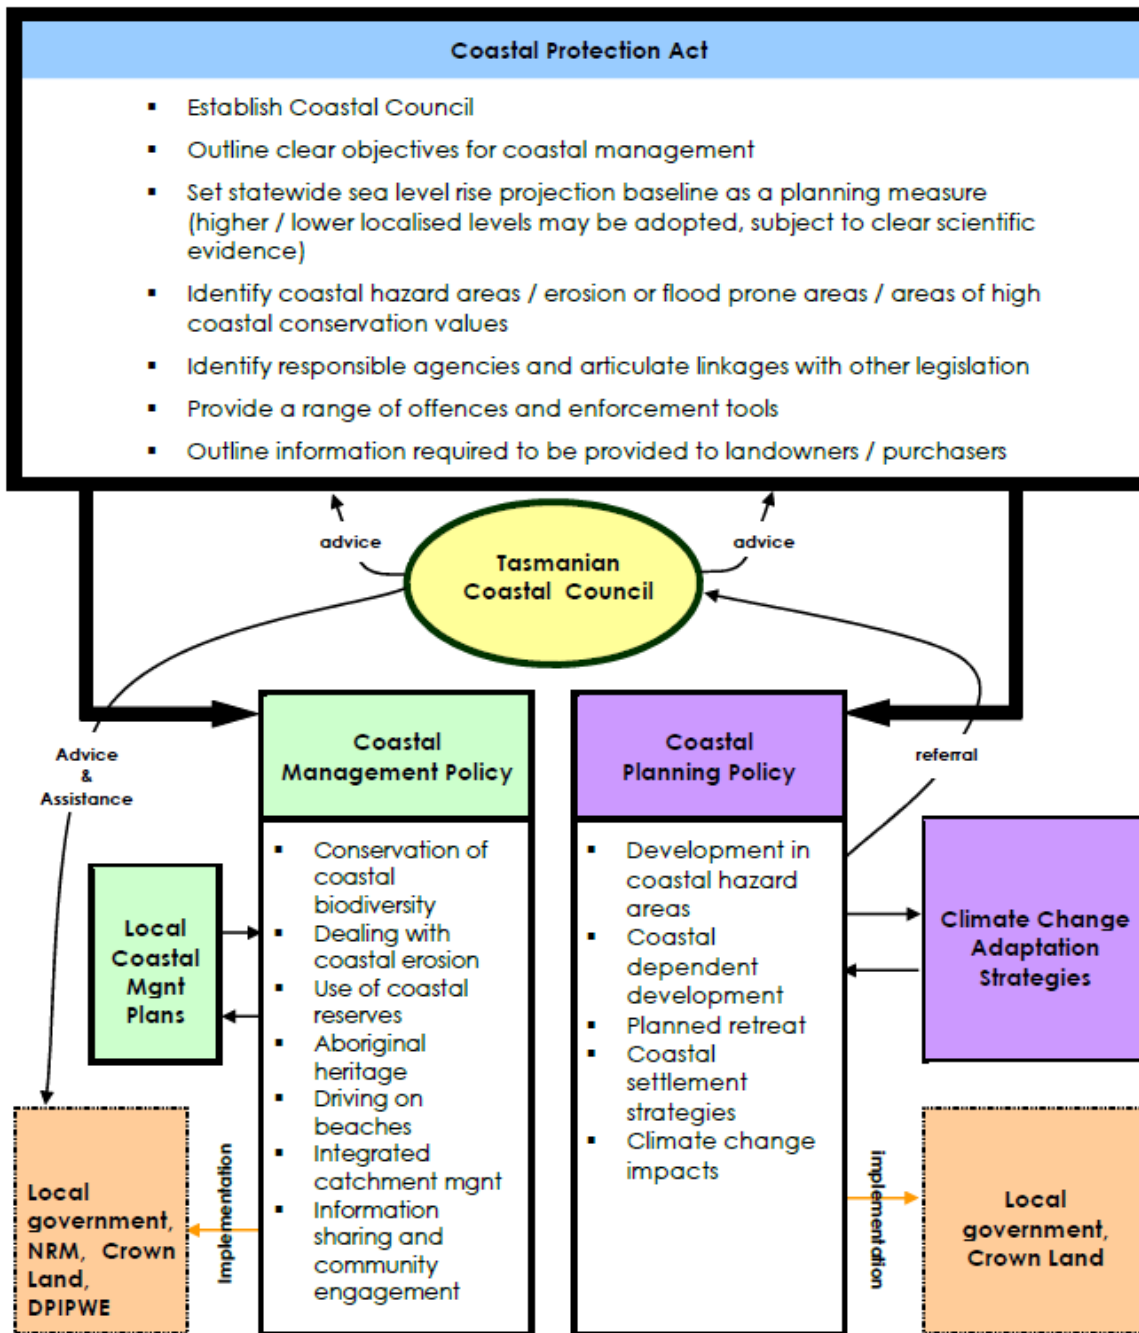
Coastal Protection Act

- Establish Coastal Council
- Outline clear objectives for coastal management
- Set statewide sea level rise projection baseline as a planning measure (higher / lower localised levels may be adopted, subject to clear scientific evidence)
- Identify coastal hazard areas / erosion or flood prone areas / areas of high coastal conservation values
- Identify responsible agencies and articulate linkages with other legislation
- Provide a range of offences and enforcement tools
- Outline information required to be provided to landowners / purchasers

advice

Tasmanian Coastal Council

advice

Advice & Assistance

Coastal Management Policy

- Conservation of coastal biodiversity
- Dealing with coastal erosion
- Use of coastal reserves
- Aboriginal heritage
- Driving on beaches
- Integrated catchment mgnt
- Information sharing and community engagement

Coastal Planning Policy

- Development in coastal hazard areas
- Coastal dependent development
- Planned retreat
- Coastal settlement strategies
- Climate change impacts

referral

Local Coastal Mgnt Plans

Climate Change Adaptation Strategies

Local government, NRM, Crown Land, DPIPWE

Implementation

implementation

Local government, Crown Land